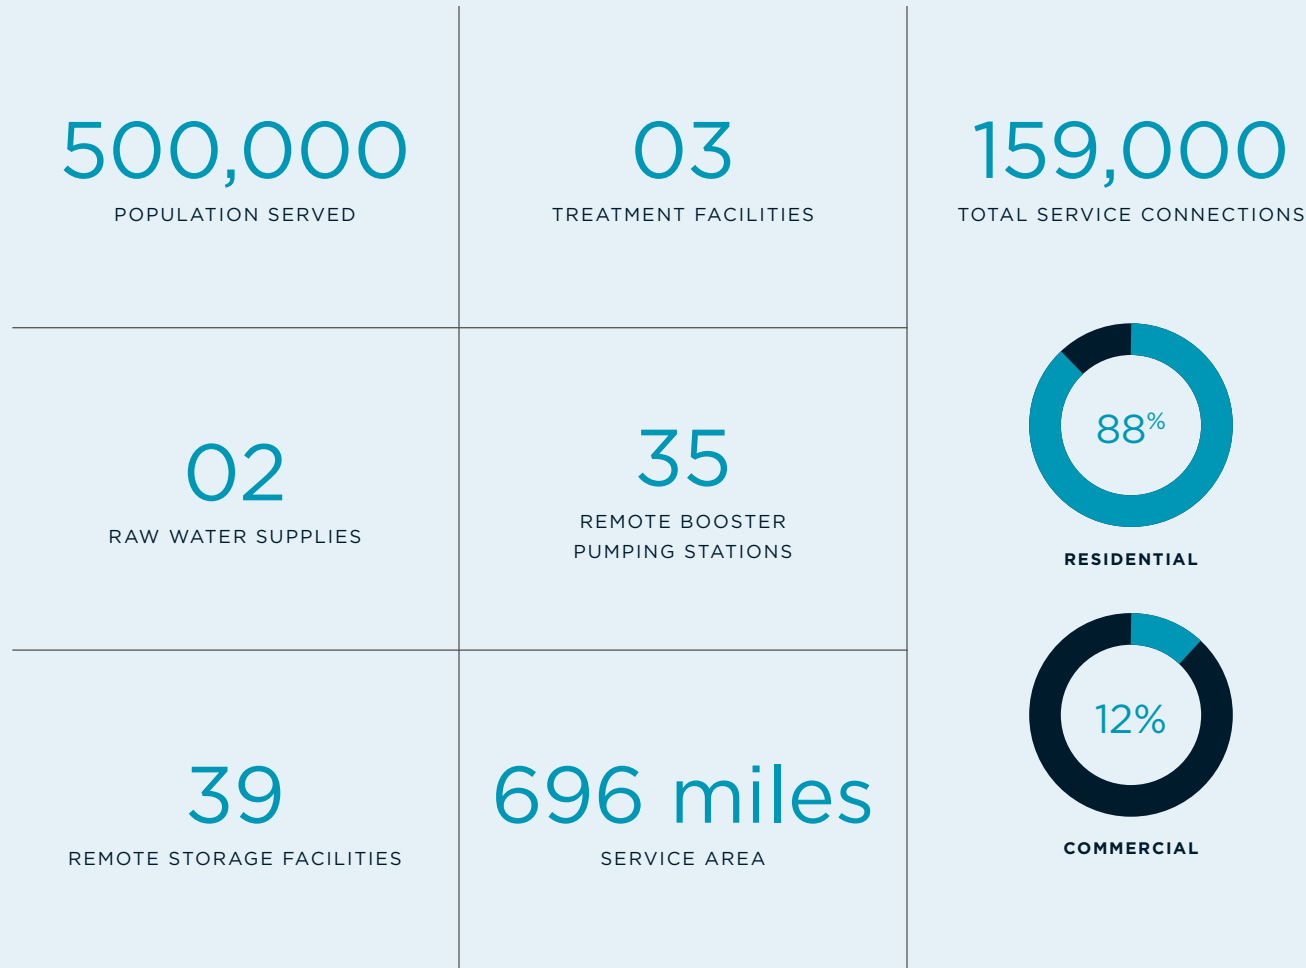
500,000
POPULATION SERVED

03
TREATMENT FACILITIES

159,000
TOTAL SERVICE CONNECTIONS

02
RAW WATER SUPPLIES

35
REMOTE BOOSTER PUMPING STATIONS

88%
RESIDENTIAL

39
REMOTE STORAGE FACILITIES

696 miles
SERVICE AREA

12%
COMMERCIAL